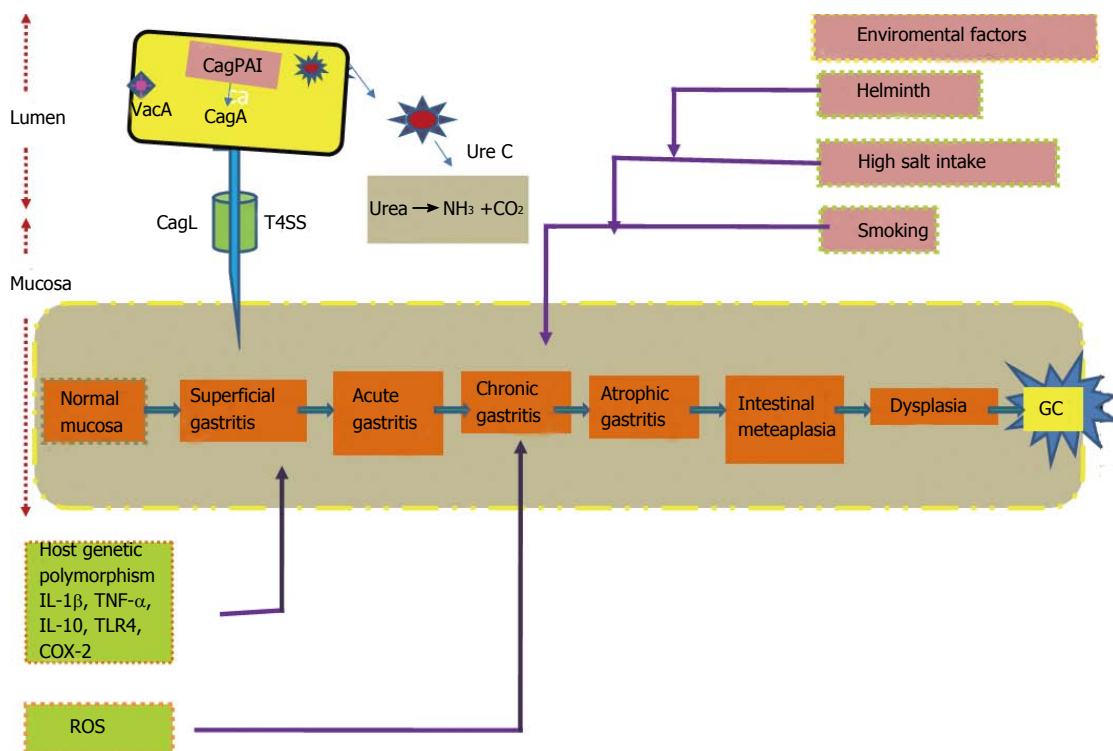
Lumen

CagPAI

VacA

CagA

Ure C

CagL

T4SS

Urea $\rightarrow NH_3 + CO_2$

Mucosa

Enviromental factors

Helminth

High salt intake

Smoking

Normal mucosa

Superficial gastritis

Acute gastritis

Chronic gastritis

Atrophic gastritis

Intestinal meteaplasia

Dysplasia

GC

Host genetic polymorphism IL-1$\beta$, TNF-$\alpha$, IL-10, TLR4, COX-2

ROS